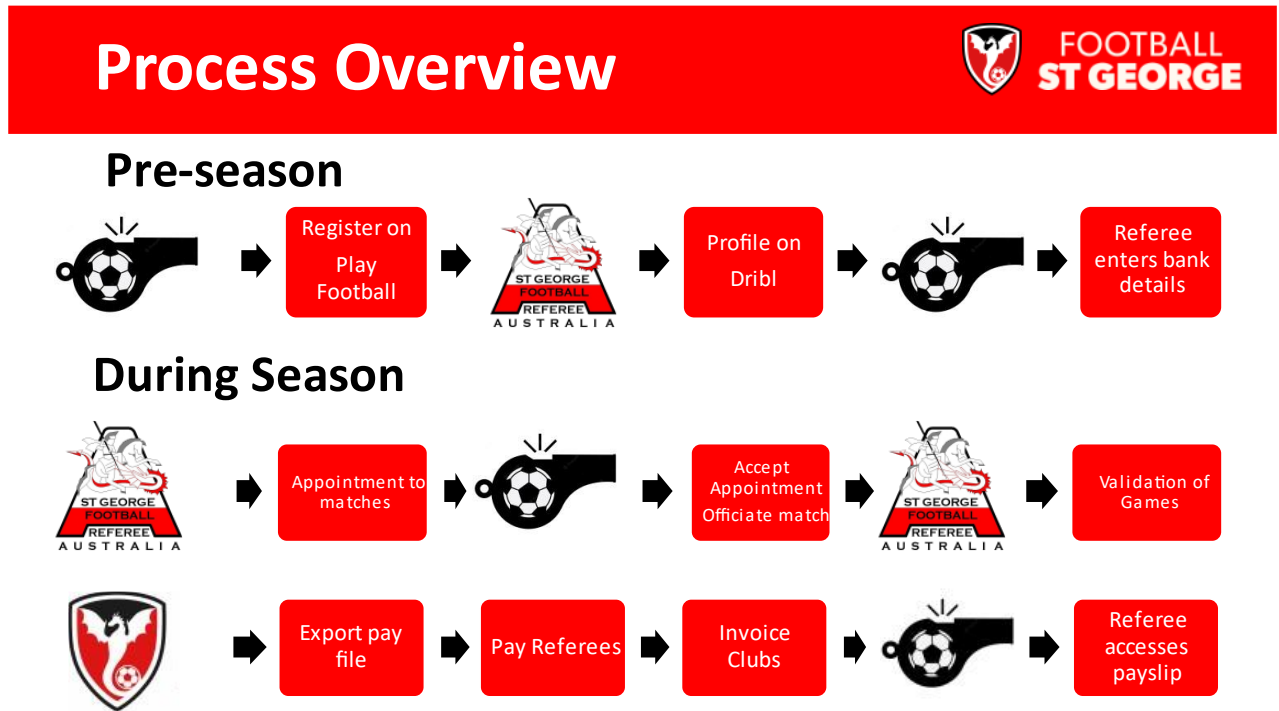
Process Overview

FOOTBALL ST GEORGE

Pre-season

Register on Play Football

ST GEORGE FOOTBALL REFEREE AUSTRALIA

Profile on Dribl

Referee enters bank details

During Season

ST GEORGE FOOTBALL REFEREE AUSTRALIA

Appointment to matches

Accept Appointment Officiate match

ST GEORGE FOOTBALL REFEREE AUSTRALIA

Validation of Games

Export pay file

Pay Referees

Invoice Clubs

Referee accesses payslip